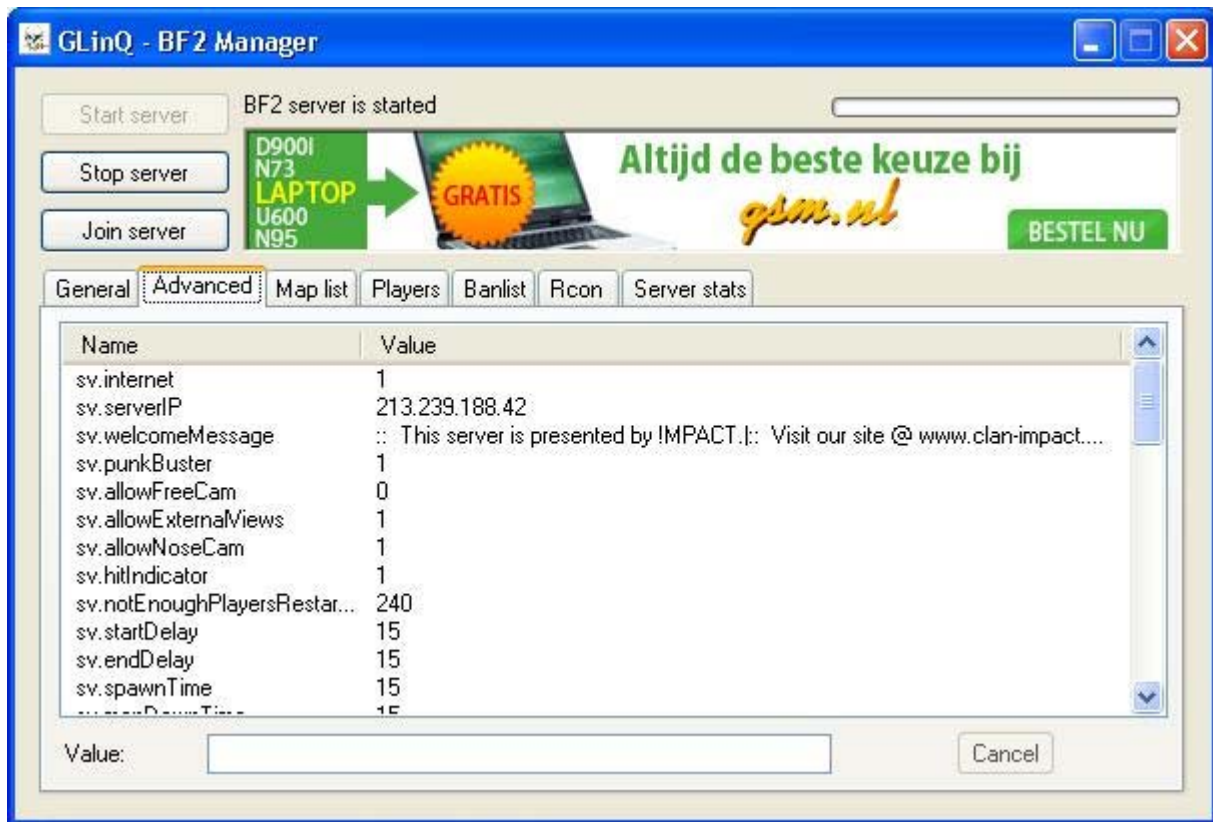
GLinQ - BF2 Manager

Start server

BF2 server is started

Stop server

Join server

D900I
N73
LAPTOP
U600
N95
GRATIS
Altijd de beste keuze bij
gsm.nl
BESTEL NU

General | Advanced | Map list | Players | Banlist | Rcon | Server stats

| Name | Value |
|---|---|
| sv.internet | 1 |
| sv.serverIP | 213.239.188.42 |
| sv.welcomeMessage | :: This server is presented by !MPACT.|:: Visit our site @ www.clan-impact.... |
| sv.punkBuster | 1 |
| sv.allowFreeCam | 0 |
| sv.allowExternalViews | 1 |
| sv.allowNoseCam | 1 |
| sv.hitIndicator | 1 |
| sv.notEnoughPlayersRestar... | 240 |
| sv.startDelay | 15 |
| sv.endDelay | 15 |
| sv.spawnTime | 15 |
| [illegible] | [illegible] |

Value:

Cancel